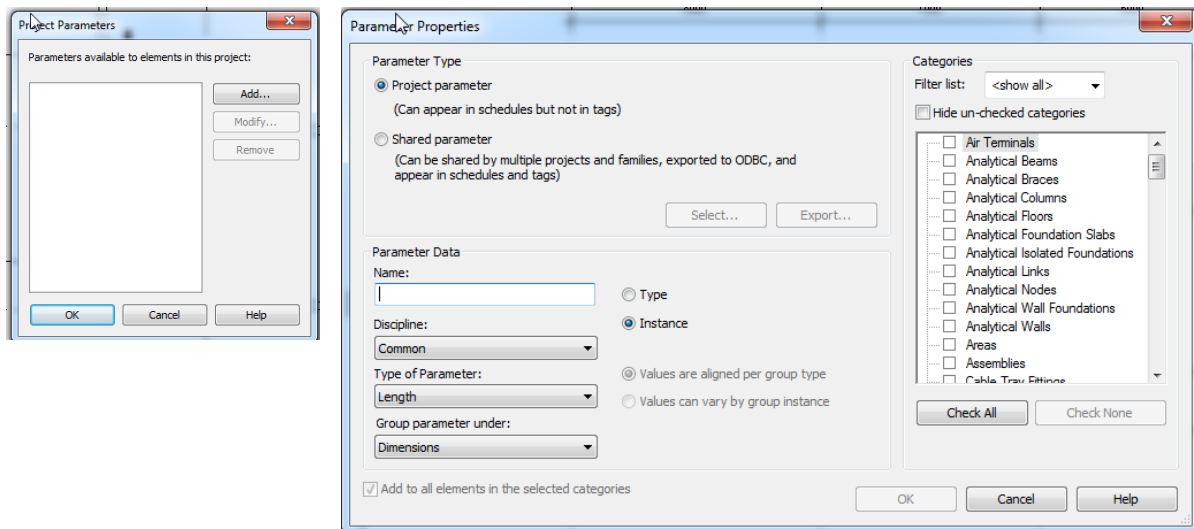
Project Parameters

Parameters available to elements in this project:

Add...

Modify...

Remove

OK

Cancel

Help

Parameter Properties

Parameter Type

Project parameter

(Can appear in schedules but not in tags)

Shared parameter

(Can be shared by multiple projects and families, exported to ODBC, and appear in schedules and tags)

Select...

Export...

Parameter Data

Name:

Type

Instance

Discipline:

Common

Type of Parameter:

Length

Values are aligned per group type

Values can vary by group instance

Group parameter under:

Dimensions

Add to all elements in the selected categories

Categories

Filter list:

<show all>

Hide un-checked categories

Air Terminals

Analytical Beams

Analytical Braces

Analytical Columns

Analytical Floors

Analytical Foundation Slabs

Analytical Isolated Foundations

Analytical Links

Analytical Nodes

Analytical Wall Foundations

Analytical Walls

Areas

Assemblies

Cable Tray Fittings

Check All

Check None

OK

Cancel

Help